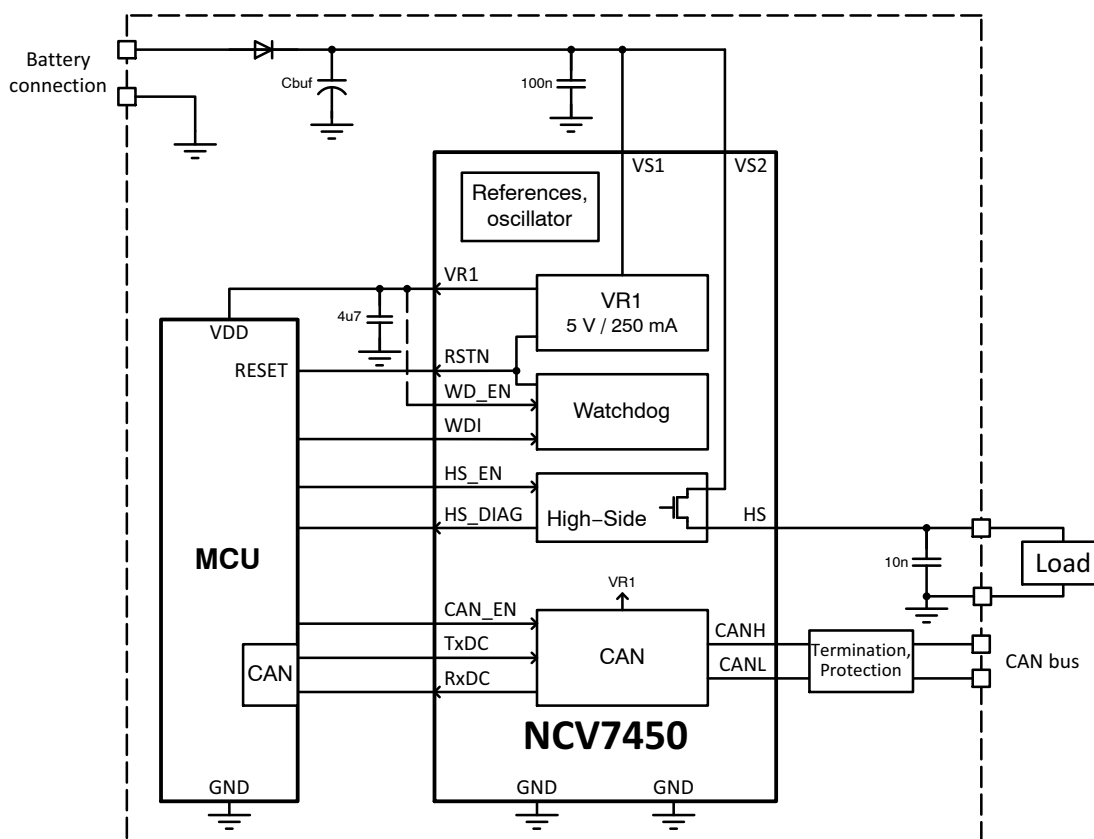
Battery connection

Cbuf

100n

VS1

VS2

References, oscillator

VR1

VR1
5 V / 250 mA

4u7

VDD

RESET

RSTN

WD_EN

Watchdog

WDI

HS_EN

HS_DIAG

High−Side

HS

10n

Load

MCU

VR1

CAN_EN

CAN

TxDC

RxDC

CANH

CANL

Termination, Protection

CAN bus

CAN

NCV7450

GND

GND

GND